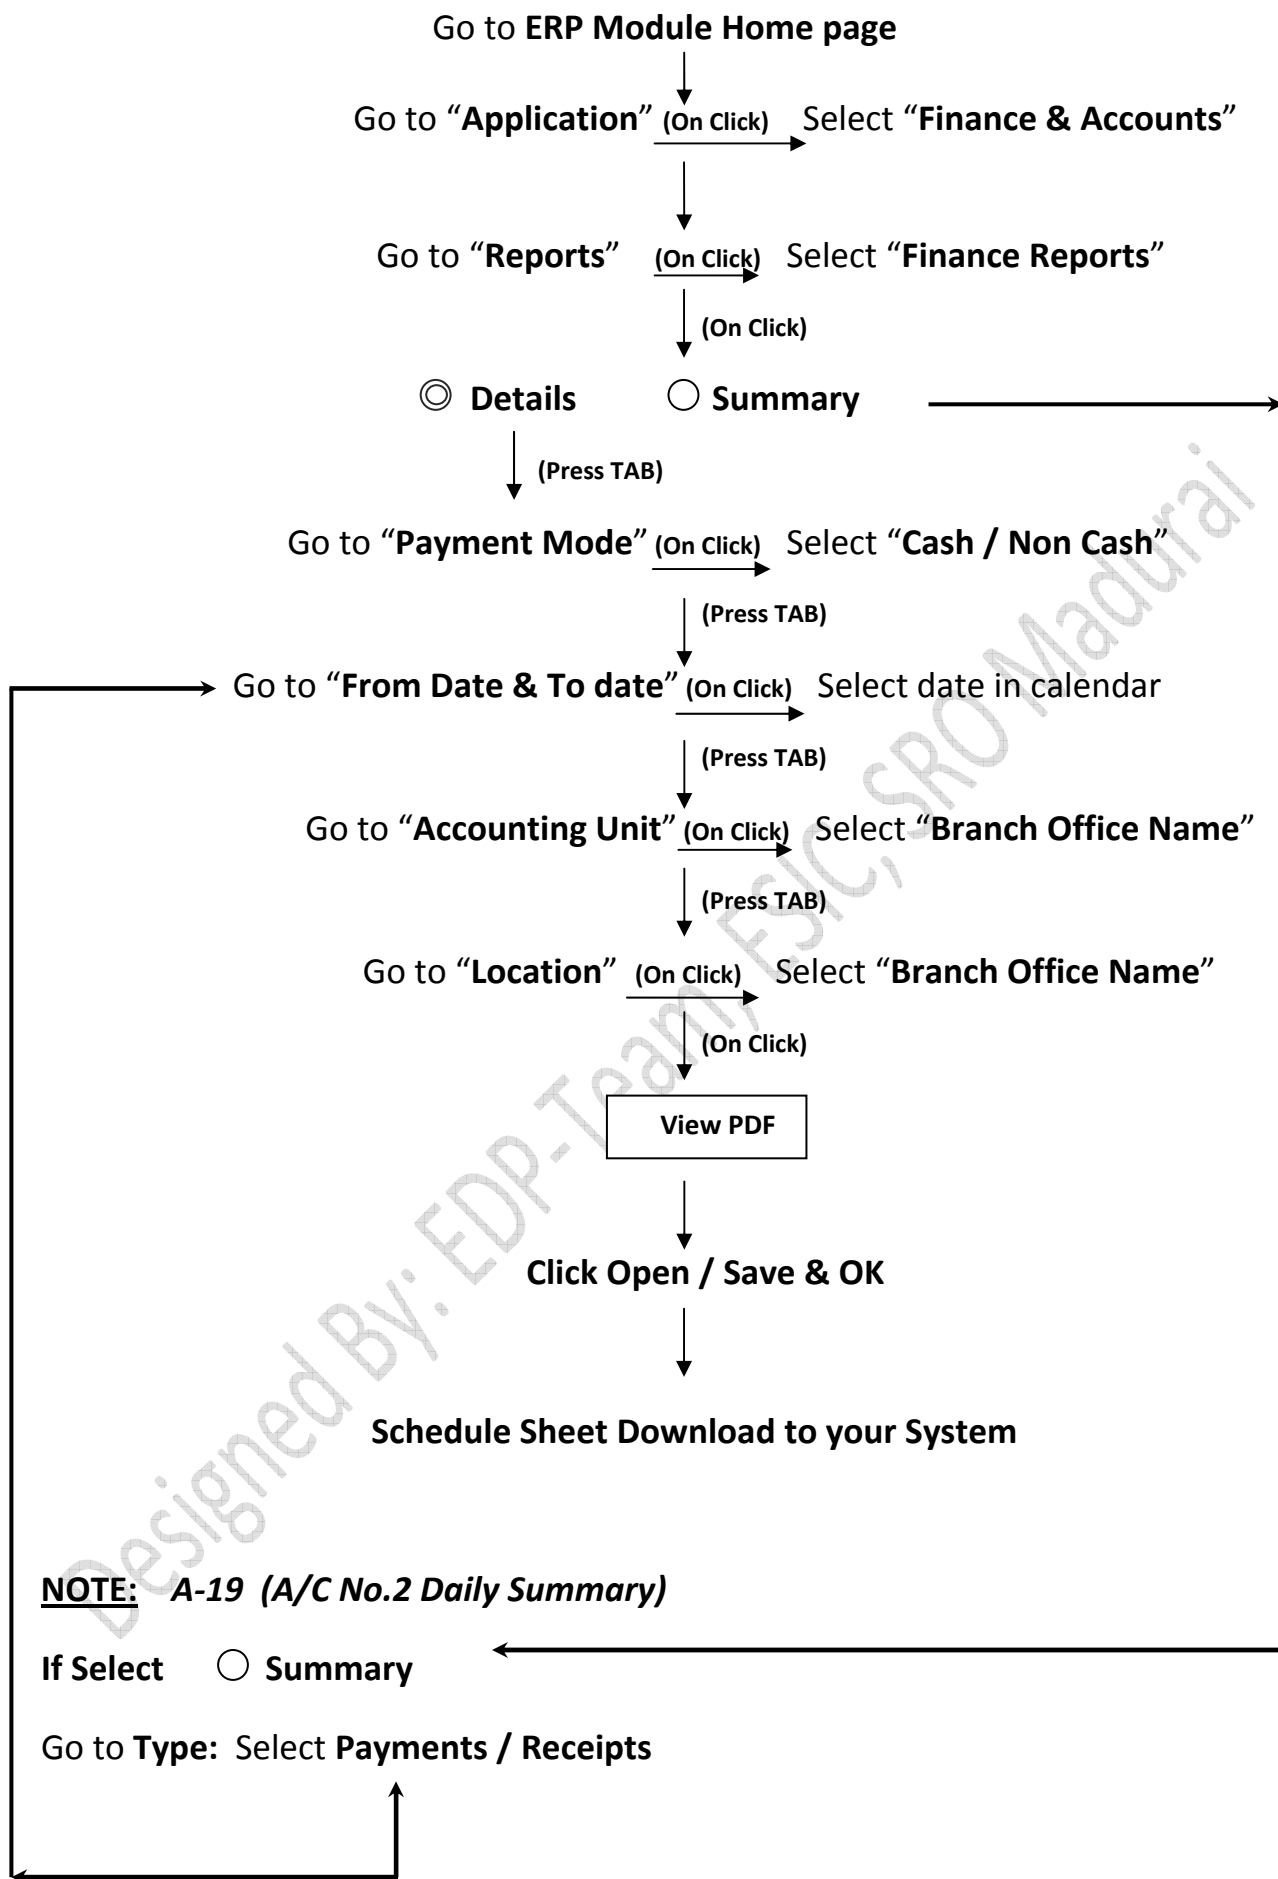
Go to **ERP Module Home page**

Go to “**Application**” **(On Click)** Select “**Finance & Accounts**”

Go to “**Reports**” **(On Click)** Select “**Finance Reports**”

**(On Click)**

◎ **Details** ○ **Summary**

**(Press TAB)**

Go to “**Payment Mode**” **(On Click)** Select “**Cash / Non Cash**”

**(Press TAB)**

Go to “**From Date & To date**” **(On Click)** Select date in calendar

**(Press TAB)**

Go to “**Accounting Unit**” **(On Click)** Select “**Branch Office Name**”

**(Press TAB)**

Go to “**Location**” **(On Click)** Select “**Branch Office Name**”

**(On Click)**

**View PDF**

**Click Open / Save & OK**

**Schedule Sheet Download to your System**

Designed By: EDP-Team, ESIC, SRO Madurai

**NOTE:** *A-19 (A/C No.2 Daily Summary)*

**If Select** ○ **Summary**

Go to **Type:** Select **Payments / Receipts**